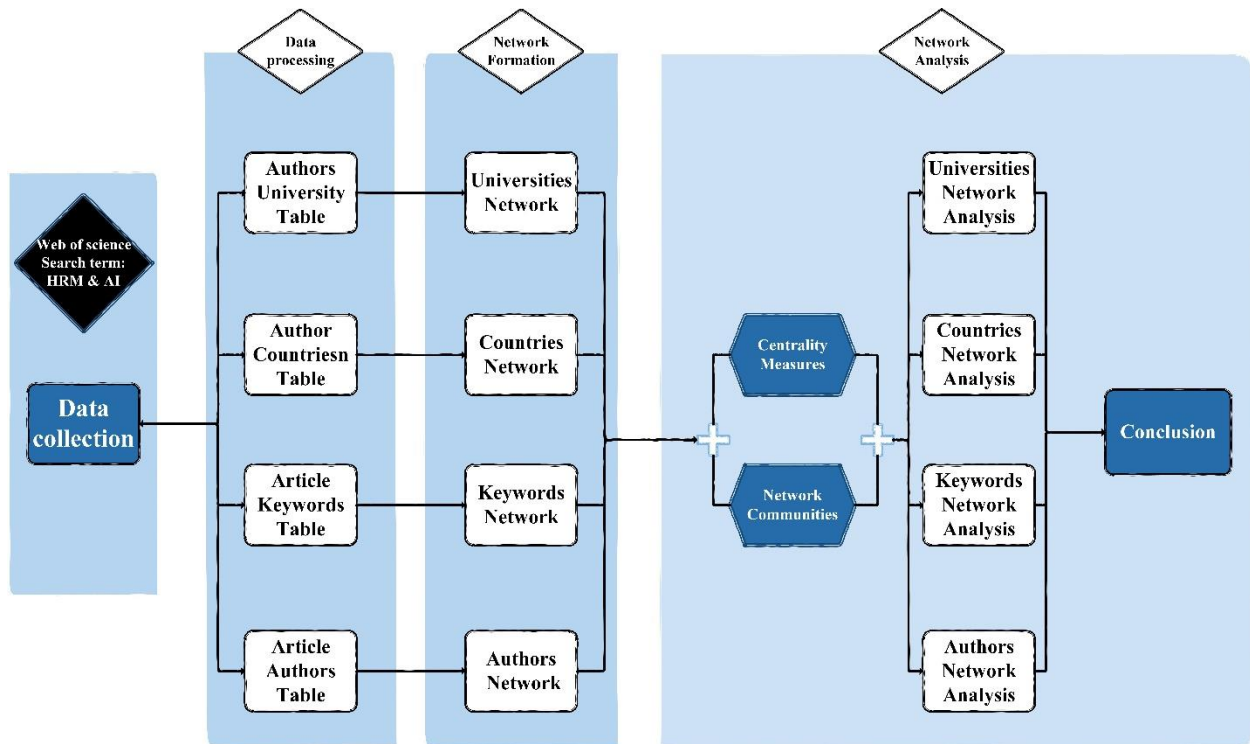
Data processing

Network Formation

Network Analysis

Web of science Search term: HRM & AI

Data collection

Authors University Table

Author Countriesn Table

Article Keywords Table

Article Authors Table

Universities Network

Countries Network

Keywords Network

Authors Network

Centrality Measures

Network Communities

Universities Network Analysis

Countries Network Analysis

Keywords Network Analysis

Authors Network Analysis

Conclusion